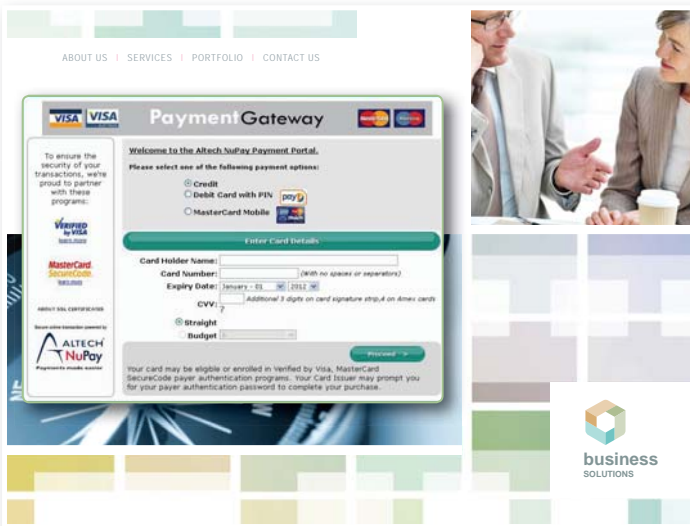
ABOUT US | SERVICES | PORTFOLIO | CONTACT US

VISA VISA PaymentGateway

To ensure the security of your transactions, we're proud to partner with these programs:

VERIFIED by VISA
Learn more

MasterCard. SecureCode.
Learn more

ABOUT SSL CERTIFICATES

ALTECH NuPay
Payments made easier

Welcome to the Altech NuPay Payment Portal.

Please select one of the following payment options:

Credit
Debit Card with PIN
MasterCard Mobile

Enter Card Details

Card Holder Name:
Card Number: (With no spaces or separators)
Expiry Date: January - 01 2012
CVV: Additional 3 digits on card signature strip,4 on Amex cards ?

Straight
Budget

Proceed >

Your card may be eligible or enrolled in Verified by Visa, MasterCard SecureCode payer authentication programs. Your Card Issuer may prompt you for your payer authentication password to complete your purchase.

business
SOLUTIONS